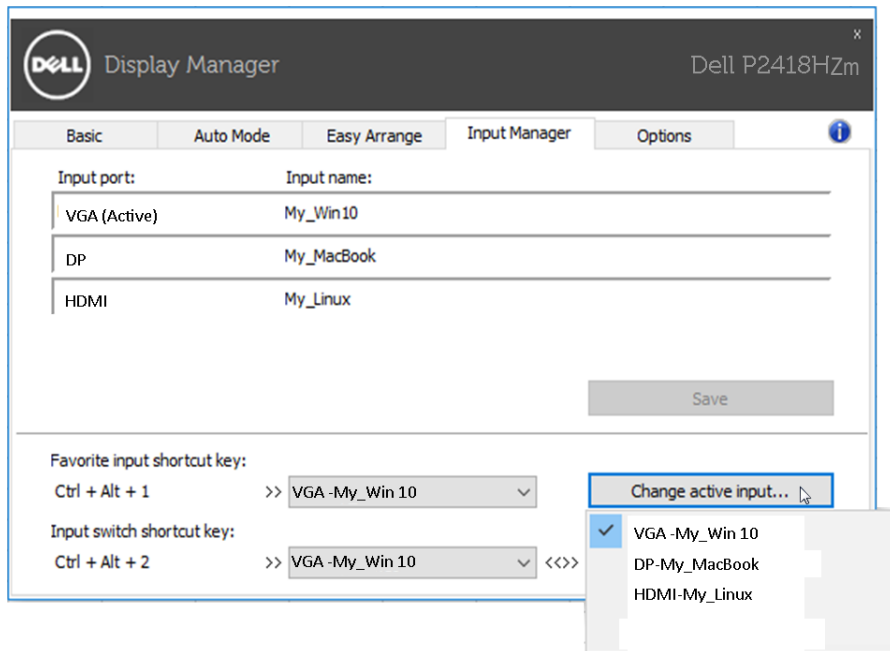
DELL Display Manager

Dell P2418HZm

x

Basic | Auto Mode | Easy Arrange | Input Manager | Options

Input port: Input name:

VGA (Active) My_Win10

DP My_MacBook

HDMI My_Linux

Save

Favorite input shortcut key:

Ctrl + Alt + 1 >> VGA -My_Win 10

Change active input...

Input switch shortcut key:

Ctrl + Alt + 2 >> VGA -My_Win 10 <<>>

VGA -My_Win 10

DP-My_MacBook

HDMI-My_Linux